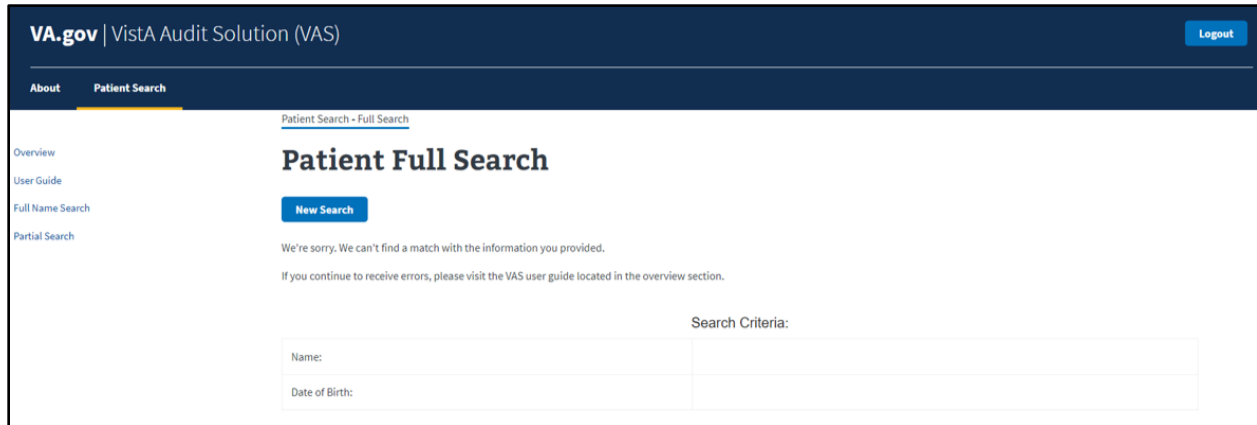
VA.gov | VistA Audit Solution (VAS)

Logout

About

Patient Search

Patient Search - Full Search

Overview

User Guide

Full Name Search

Partial Search

Patient Full Search

New Search

We're sorry. We can't find a match with the information you provided.

If you continue to receive errors, please visit the VAS user guide located in the overview section.

Search Criteria:

| Name: | |
|---|---|
| Date of Birth: | |